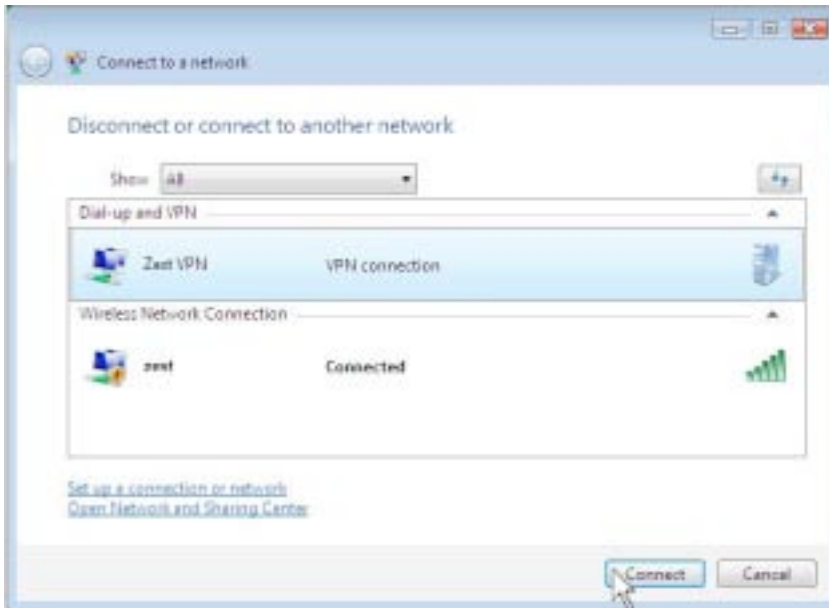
Connect to a network

Disconnect or connect to another network

Show All

Dial-up and VPN

Zest VPN VPN connection

Wireless Network Connection

zest Connected

Set up a connection or network
Open Network and Sharing Center

Connect Cancel